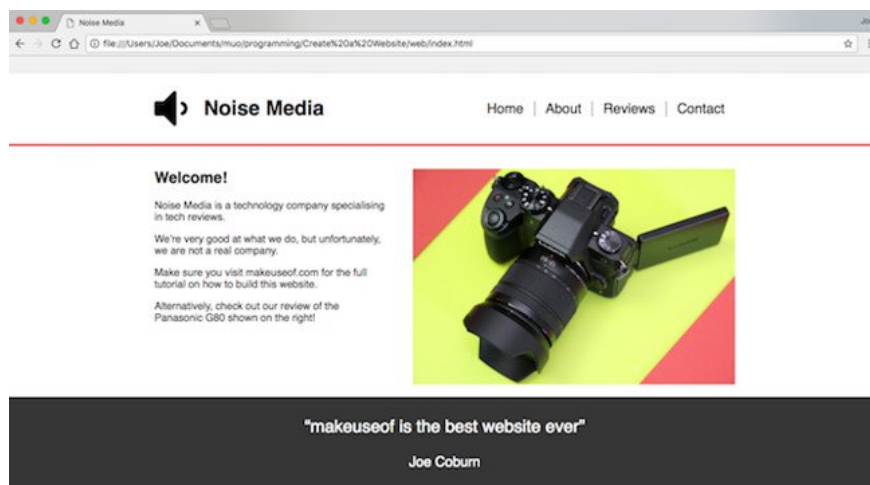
Noise Media

file:///Users/Joe/Documents/muo/programming/Create%20a%20Website/web/index.html

Noise Media

Home | About | Reviews | Contact

Welcome!

Noise Media is a technology company specialising in tech reviews.

We're very good at what we do, but unfortunately, we are not a real company.

Make sure you visit makeuseof.com for the full tutorial on how to build this website.

Alternatively, check out our review of the Panasonic G80 shown on the right!

"makeuseof is the best website ever"

Joe Coburn